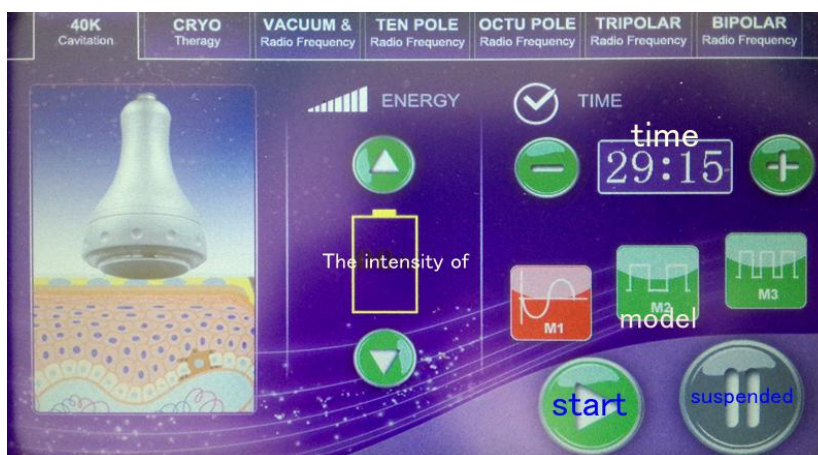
40K Cavitation | CRYO Theragy | VACUUM & Radio Frequency | TEN POLE Radio Frequency | OCTU POLE Radio Frequency | TRIPOLAR Radio Frequency | BIPOLAR Radio Frequency

ENERGY

TIME

time

29:15

The intensity of

M1

M2

M3

model

start

suspended